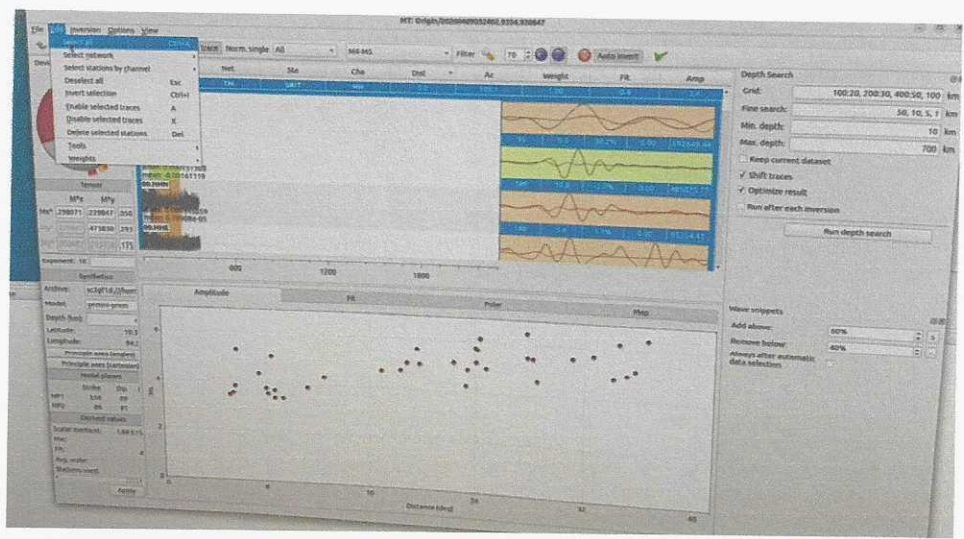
MT: Origin/20200409052402.9334.938847

File Edit Inversion Options View

Select all Ctrl+A
Select network
Select stations by channel
Deselect all Esc
Invert selection Ctrl+I
Enable selected traces A
Disable selected traces X
Delete selected stations Del
Tools
Weights

trace Norm. single All MI-MS Filter 70 Auto insert

Net Sta Cha Dist Az Weight Fit Amp

Tensor
M*t M*p
M*t 258071 229847 350
473830 293
175

Exponent: 16

Synthetics
Archive: sc3@18.//host
Model: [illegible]

Depth fixed
Latitude: 10.3
Longitude: 94.2
Principle axes (angles)
Principle axes (cartesian)
Nodal planes
Strike Dip
NP1 336 89
NP2 85 81
Derived values
Scalar moment: 1.0E+15
Mw:

Amplitude Fit Polar Map

600 1200 1800

Distance (deg)

10 20 30 40

Depth Search
Grid: 100:20, 200:30, 400:50, 700:100 km
Fine search: 50, 10, 5, 1 km
Min. depth: 10 km
Max. depth: 700 km
Keep current dataset
✓ Shift traces
✓ Optimize result
Run after each inversion
Run depth search

Wave snippets
Add above: 60%
Remove below: 40%
Always after automatic data selection

Apply